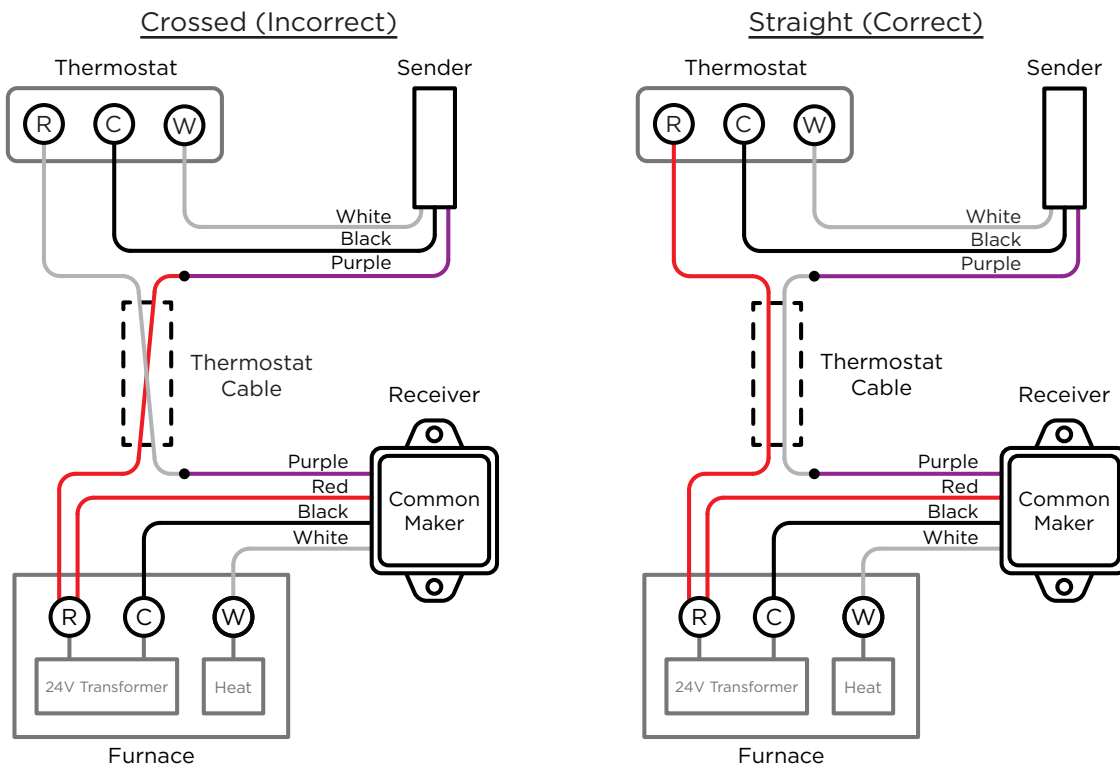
Crossed (Incorrect)

Thermostat

Sender

R C W

White
Black
Purple

Thermostat Cable

Receiver

Purple
Red
Black
White

Common Maker

R C W

24V Transformer

Heat

Furnace

Straight (Correct)

Thermostat

Sender

R C W

White
Black
Purple

Thermostat Cable

Receiver

Purple
Red
Black
White

Common Maker

R C W

24V Transformer

Heat

Furnace